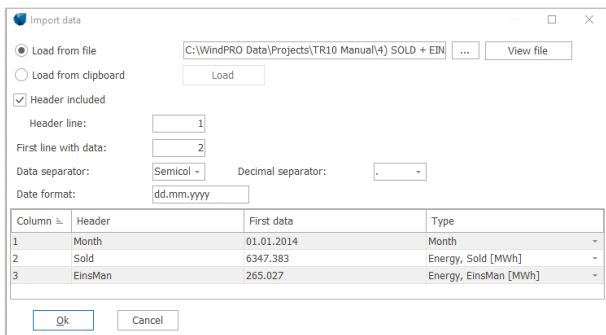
Import data

Load from file C:\WindPRO Data\Projects\TR10 Manual\4) SOLD + EIN ... View file

Load from clipboard Load

Header included

Header line: 1

First line with data: 2

Data separator: Semicol Decimal separator: .

Date format: dd.mm.yyyy

| Column | Header | First data | Type |
|---|---|---|---|
| 1 | Month | 01.01.2014 | Month |
| 2 | Sold | 6347.383 | Energy, Sold [MWh] |
| 3 | EinsMan | 265.027 | Energy, EinsMan [MWh] |

Ok Cancel